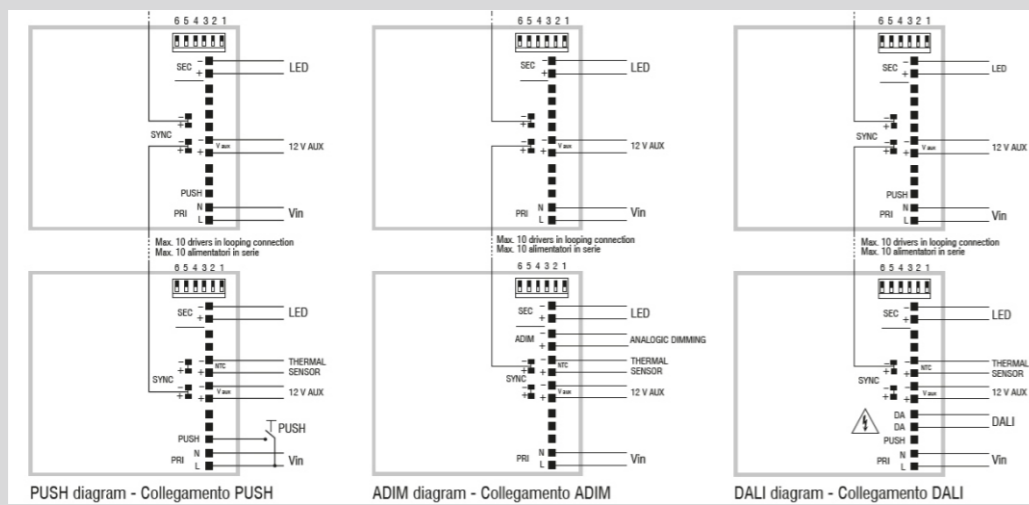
6 5 4 3 2 1
SEC
LED
SYNC
$V_{aux}$
12 V AUX
PUSH
PRI
N
L
Vin
Max. 10 drivers in looping connection
Max. 10 alimentatori in serie
6 5 4 3 2 1
SEC
LED
NTC
THERMAL SENSOR
SYNC
$V_{aux}$
12 V AUX
PUSH
PUSH
PRI
N
L
Vin
PUSH diagram - Collegamento PUSH

6 5 4 3 2 1
SEC
LED
$V_{aux}$
12 V AUX
PRI
N
L
Vin
Max. 10 drivers in looping connection
Max. 10 alimentatori in serie
6 5 4 3 2 1
SEC
LED
ADIM
ANALOGIC DIMMING
NTC
THERMAL SENSOR
SYNC
$V_{aux}$
12 V AUX
PRI
N
L
Vin
ADIM diagram - Collegamento ADIM

6 5 4 3 2 1
SEC
LED
SYNC
$V_{aux}$
12 V AUX
PUSH
PRI
N
L
Vin
Max. 10 drivers in looping connection
Max. 10 alimentatori in serie
6 5 4 3 2 1
SEC
LED
NTC
THERMAL SENSOR
SYNC
$V_{aux}$
12 V AUX
DA
DA
DALI
PUSH
PRI
N
L
Vin
DALI diagram - Collegamento DALI